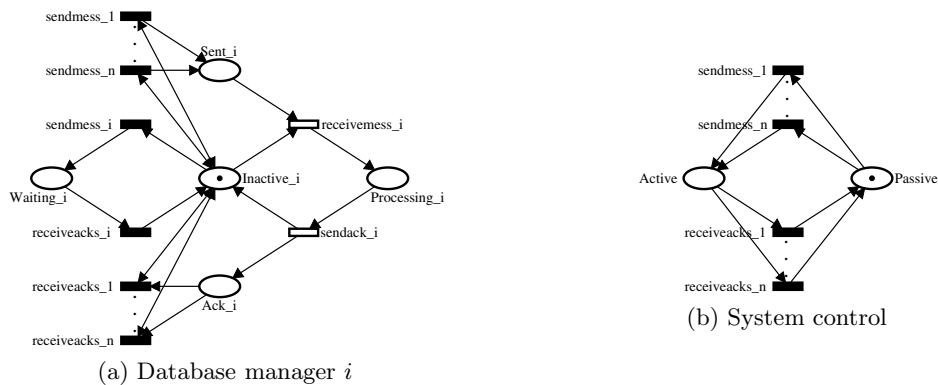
sendmess_1

sendmess_n

Sent_i

sendmess_i

receivemess_i

Waiting_i

Inactive_i

Processing_i

receiveacks_i

sendack_i

receiveacks_1

Ack_i

receiveacks_n

(a) Database manager $i$

sendmess_1

sendmess_n

Active

Passive

receiveacks_1

receiveacks_n

(b) System control